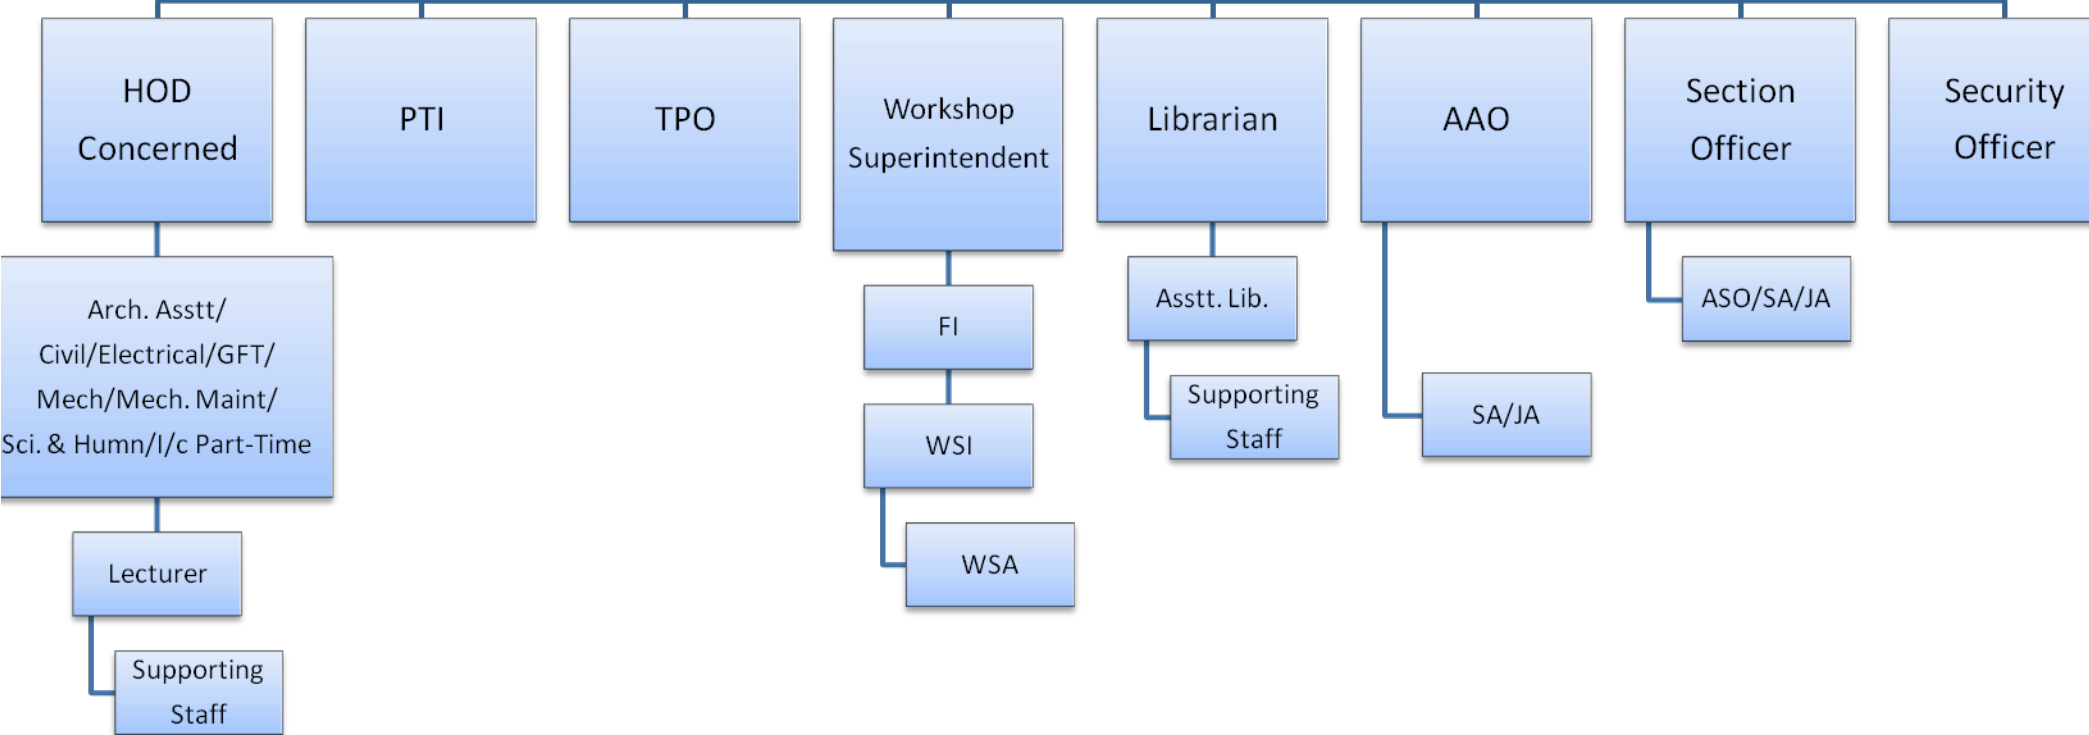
HOD Concerned

PTI

TPO

Workshop Superintendent

Librarian

AAO

Section Officer

Security Officer

Arch. Asstt/ Civil/Electrical/GFT/ Mech/Mech. Maint/ Sci. & Humn/I/c Part-Time

Lecturer

Supporting Staff

FI

WSI

WSA

Asstt. Lib.

Supporting Staff

SA/JA

ASO/SA/JA